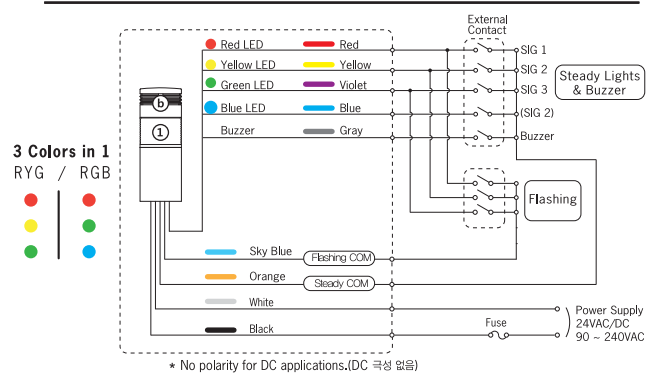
3 Colors in 1
RYG / RGB

b
1

Red LED
Yellow LED
Green LED
Blue LED
Buzzer

Red
Yellow
Violet
Blue
Gray

External Contact

SIG 1
SIG 2
SIG 3
(SIG 2)
Buzzer

Steady Lights & Buzzer

Flashing

Sky Blue
Flashing COM
Orange
Steady COM
White
Black

Fuse

Power Supply
24VAC/DC
90 ~ 240VAC

* No polarity for DC applications.(DC 극성 없음)